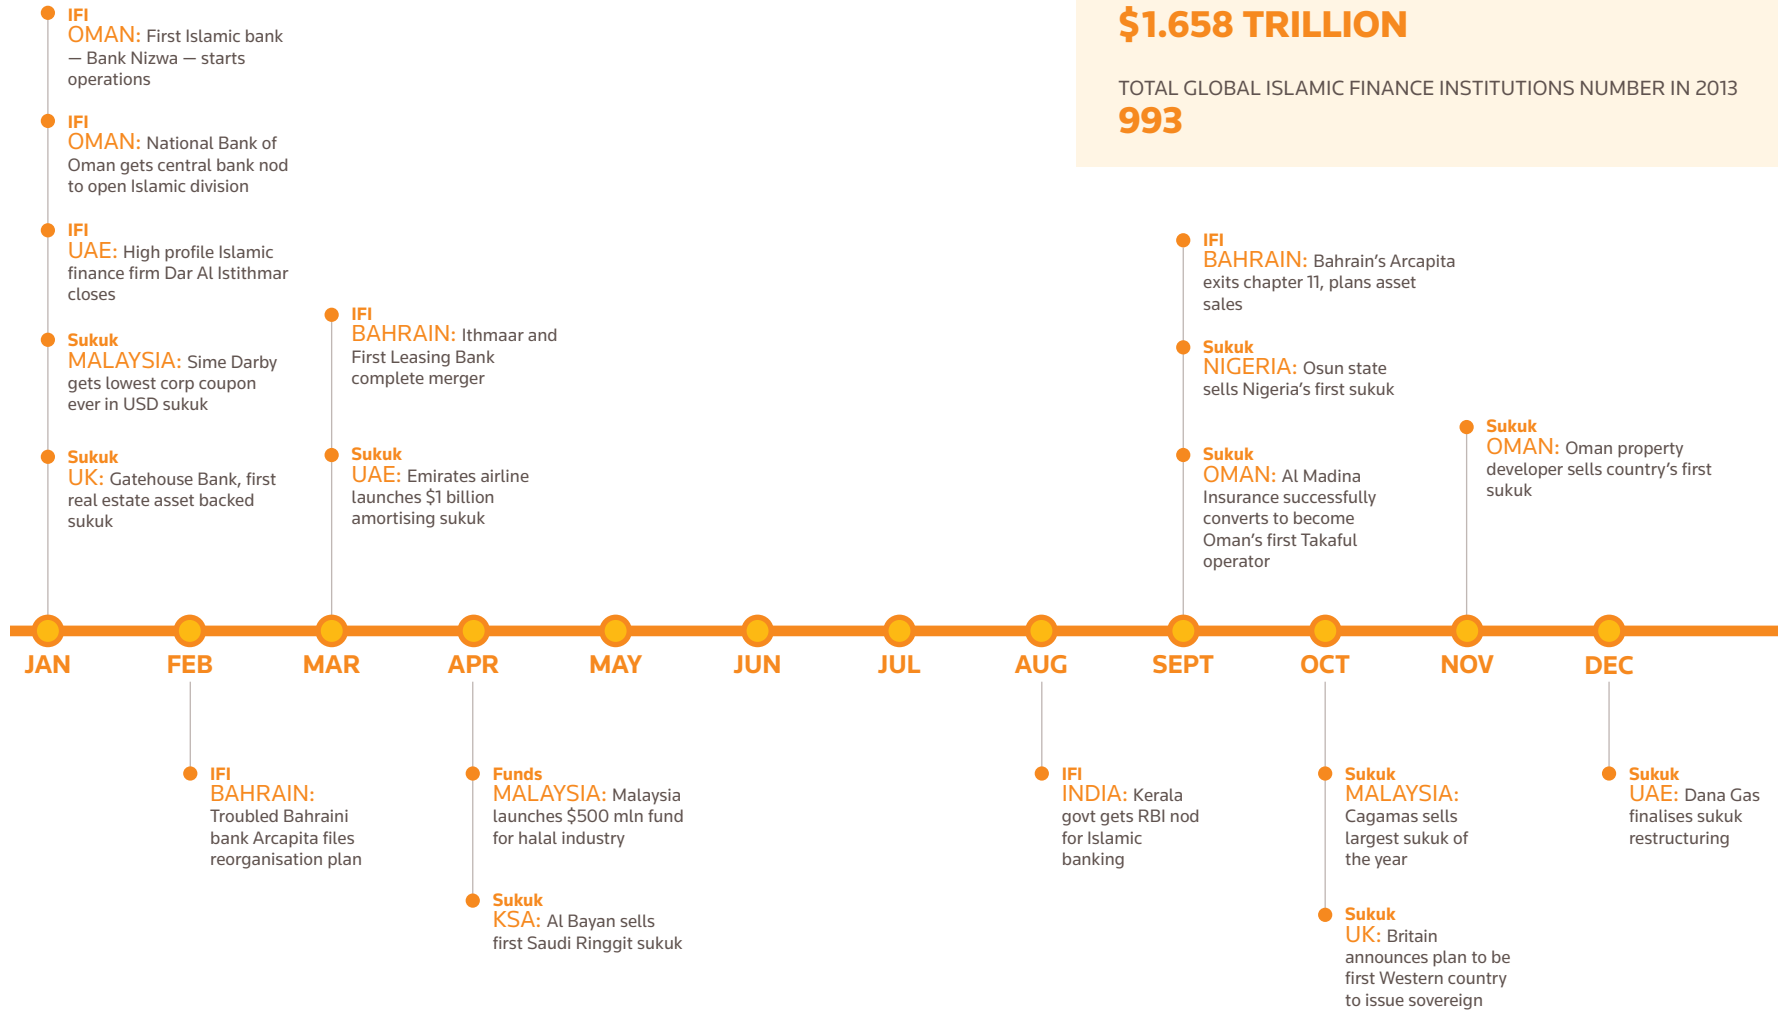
$1.658 TRILLION

TOTAL GLOBAL ISLAMIC FINANCE INSTITUTIONS NUMBER IN 2013
993

IFI
OMAN: First Islamic bank — Bank Nizwa — starts operations

IFI
OMAN: National Bank of Oman gets central bank nod to open Islamic division

IFI
UAE: High profile Islamic finance firm Dar Al Istithmar closes

Sukuk
MALAYSIA: Sime Darby gets lowest corp coupon ever in USD sukuk

Sukuk
UK: Gatehouse Bank, first real estate asset backed sukuk

IFI
BAHRAIN: Ithmaar and First Leasing Bank complete merger

Sukuk
UAE: Emirates airline launches $1 billion amortising sukuk

IFI
BAHRAIN: Bahrain's Arcapita exits chapter 11, plans asset sales

Sukuk
NIGERIA: Osun state sells Nigeria's first sukuk

Sukuk
OMAN: Al Madina Insurance successfully converts to become Oman's first Takaful operator

Sukuk
OMAN: Oman property developer sells country's first sukuk

JAN FEB MAR APR MAY JUN JUL AUG SEPT OCT NOV DEC

IFI
BAHRAIN: Troubled Bahraini bank Arcapita files reorganisation plan

Funds
MALAYSIA: Malaysia launches $500 mln fund for halal industry

Sukuk
KSA: Al Bayan sells first Saudi Ringgit sukuk

IFI
INDIA: Kerala govt gets RBI nod for Islamic banking

Sukuk
MALAYSIA: Cagamas sells largest sukuk of the year

Sukuk
UK: Britain announces plan to be first Western country to issue sovereign

Sukuk
UAE: Dana Gas finalises sukuk restructuring